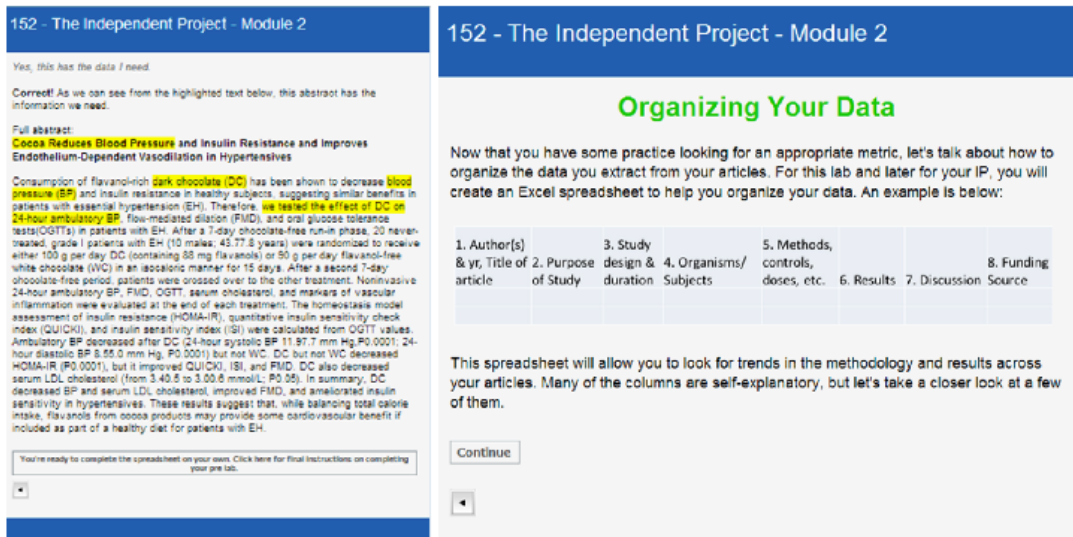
152 - The Independent Project - Module 2

Yes, this has the data I need.

Correct! As we can see from the highlighted text below, this abstract has the information we need.

Full abstract:
Cocoa Reduces Blood Pressure and Insulin Resistance and Improves Endothelium-Dependent Vasodilation in Hypertensives

Consumption of flavanol-rich dark chocolate (DC) has been shown to decrease blood pressure (BP) and insulin resistance in healthy subjects, suggesting similar benefits in patients with essential hypertension (EH). Therefore, we tested the effect of DC on 24-hour ambulatory BP, flow-mediated dilation (FMD), and oral glucose tolerance tests(OGTTs) in patients with EH. After a 7-day chocolate-free run-in phase, 20 never-treated, grade I patients with EH (10 males; 43.7±7.8 years) were randomized to receive either 100 g per day DC (containing 88 mg flavanols) or 90 g per day flavanol-free white chocolate (WC) in an isocaloric manner for 15 days. After a second 7-day chocolate-free period, patients were crossed over to the other treatment. Noninvasive 24-hour ambulatory BP, FMD, OGTT, serum cholesterol, and markers of vascular inflammation were evaluated at the end of each treatment. The homeostasis model assessment of insulin resistance (HOMA-IR), quantitative insulin sensitivity check index (QUICKI), and insulin sensitivity index (ISI) were calculated from OGTT values. Ambulatory BP decreased after DC (24-hour systolic BP 11.9±7.7 mm Hg,P0.0001; 24-hour diastolic BP 8.5±5.0 mm Hg, P0.0001) but not WC. DC but not WC decreased HOMA-IR (P0.0001), but it improved QUICKI, ISI, and FMD. DC also decreased serum LDL cholesterol (from 3.4±0.5 to 3.0±0.6 mmol/L; P0.05). In summary, DC decreased BP and serum LDL cholesterol, improved FMD, and ameliorated insulin sensitivity in hypertensives. These results suggest that, while balancing total calorie intake, flavanols from cocoa products may provide some cardiovascular benefit if included as part of a healthy diet for patients with EH.

You're ready to complete the spreadsheet on your own. Click here for final instructions on completing your pre lab.

◄

152 - The Independent Project - Module 2

Organizing Your Data

Now that you have some practice looking for an appropriate metric, let's talk about how to organize the data you extract from your articles. For this lab and later for your IP, you will create an Excel spreadsheet to help you organize your data. An example is below:

| 1. Author(s) & yr, Title of article | 2. Purpose of Study | 3. Study design & duration | 4. Organisms/ Subjects | 5. Methods, controls, doses, etc. | 6. Results | 7. Discussion | 8. Funding Source |
|---|---|---|---|---|---|---|---|
| | | | | | | | |

This spreadsheet will allow you to look for trends in the methodology and results across your articles. Many of the columns are self-explanatory, but let's take a closer look at a few of them.

Continue

◄